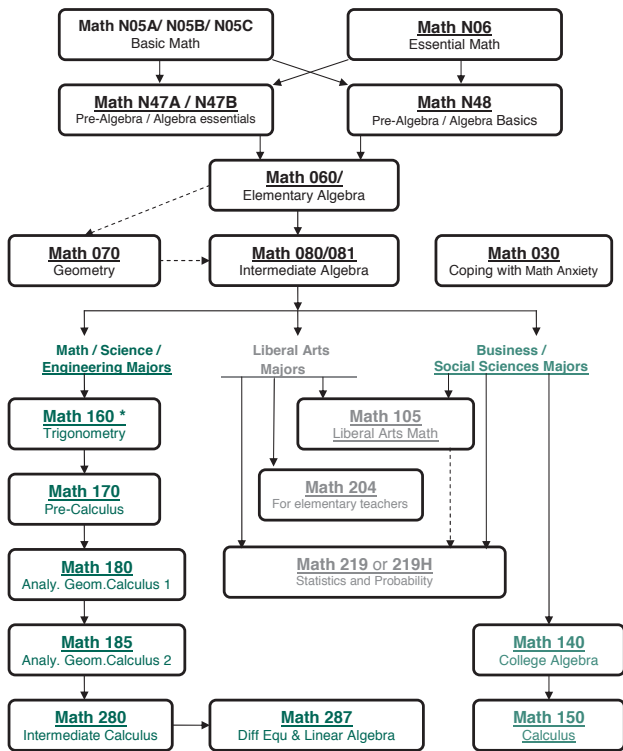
Math N05A/ N05B/ N05C
Basic Math

Math N06
Essential Math

Math N47A / N47B
Pre-Algebra / Algebra essentials

Math N48
Pre-Algebra / Algebra Basics

Math 060/
Elementary Algebra

Math 070
Geometry

Math 080/081
Intermediate Algebra

Math 030
Coping with Math Anxiety

Math / Science / Engineering Majors

Liberal Arts Majors

Business / Social Sciences Majors

Math 160 *
Trigonometry

Math 105
Liberal Arts Math

Math 170
Pre-Calculus

Math 204
For elementary teachers

Math 180
Analy. Geom.Calculus 1

Math 219 or 219H
Statistics and Probability

Math 185
Analy. Geom.Calculus 2

Math 140
College Algebra

Math 280
Intermediate Calculus

Math 287
Diff Equ & Linear Algebra

Math 150
Calculus